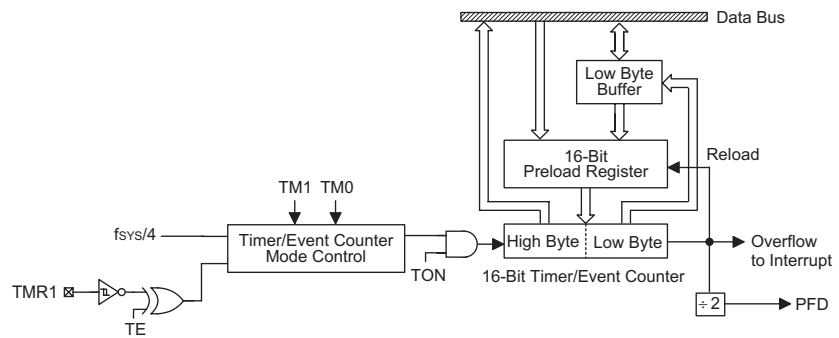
Data Bus

Low Byte Buffer

Reload

16-Bit Preload Register

TM1 TM0

$f_{SYS}/4$

Timer/Event Counter Mode Control

High Byte

Low Byte

Overflow to Interrupt

TON

16-Bit Timer/Event Counter

TMR1

TE

÷ 2

PFD